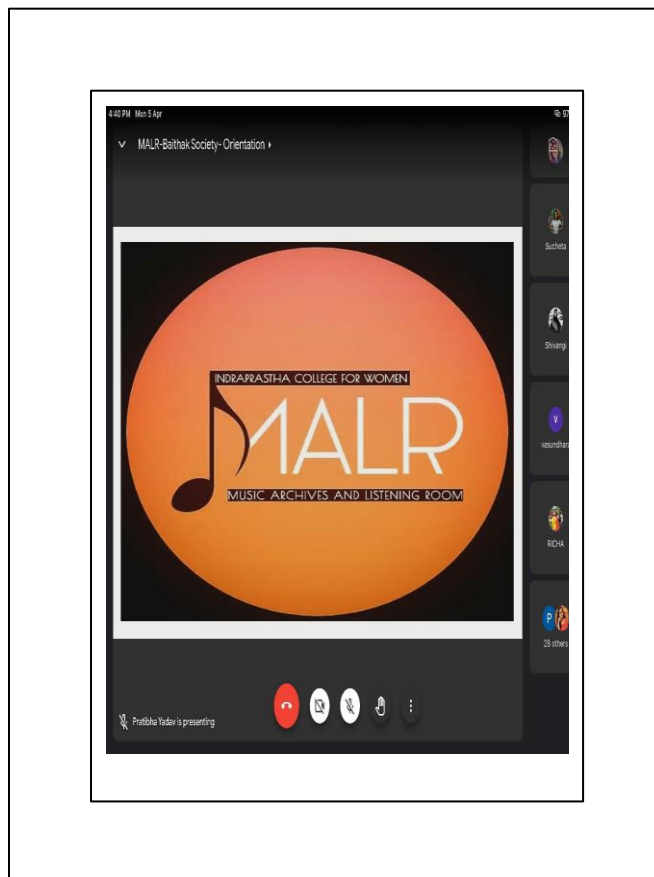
4:40 PM Mon 5 Apr

97

MALR-Baithak Society- Orientation

INDRAPRASTHA COLLEGE FOR WOMEN

MALR

MUSIC ARCHIVES AND LISTENING ROOM

Sucheta

Shivangi

V

vasundhara

RICHA

P

28 others

Pratibha Yadav is presenting